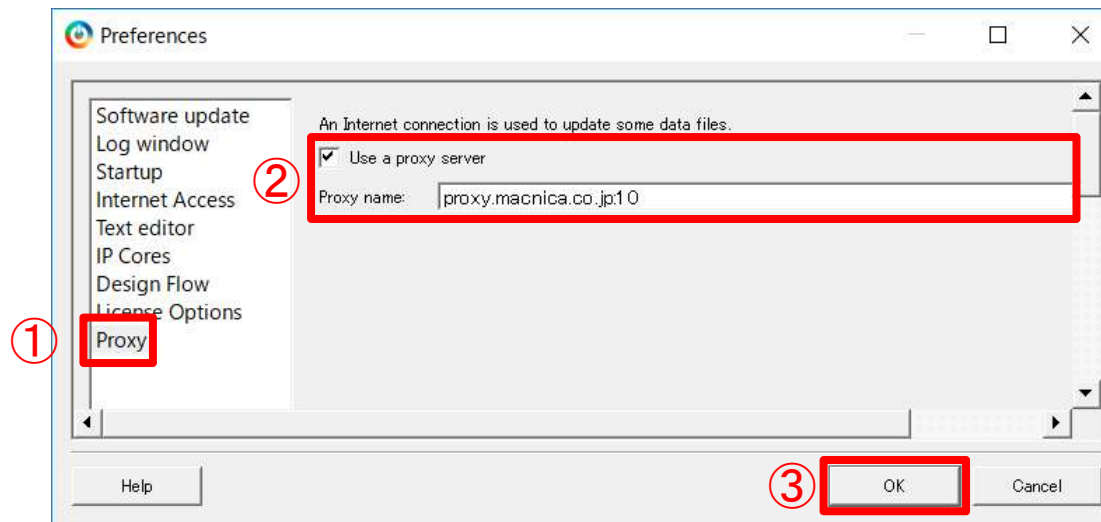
Preferences

Software update
Log window
Startup
Internet Access
Text editor
IP Cores
Design Flow
License Options
Proxy

An Internet connection is used to update some data files.

②

Use a proxy server

Proxy name: proxy.macnica.co.jp:10

①

Help

③

OK

Cancel